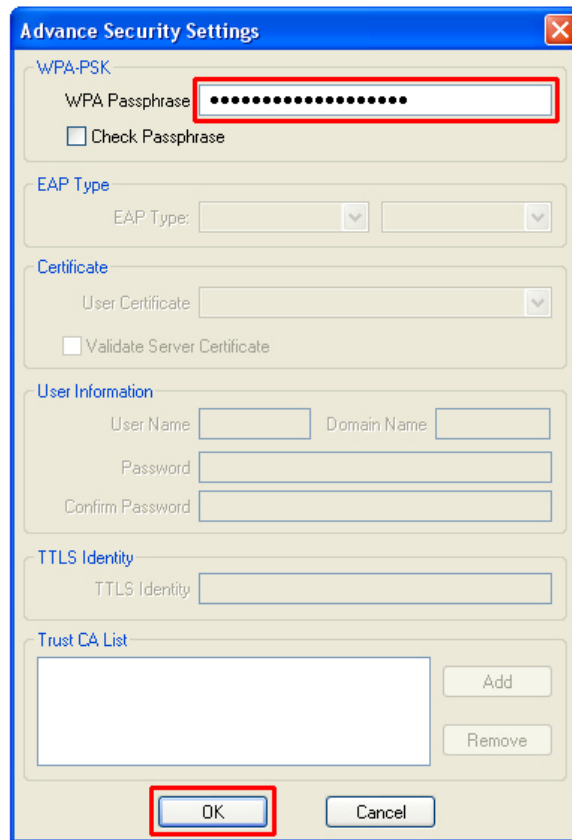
Advance Security Settings

WPA-PSK
WPA Passphrase ●●●●●●●●●●●●●●●●●●●●
Check Passphrase

EAP Type
EAP Type:

Certificate
User Certificate
Validate Server Certificate

User Information
User Name
Domain Name
Password
Confirm Password

TTLS Identity
TTLS Identity

Trust CA List
Add
Remove

OK
Cancel